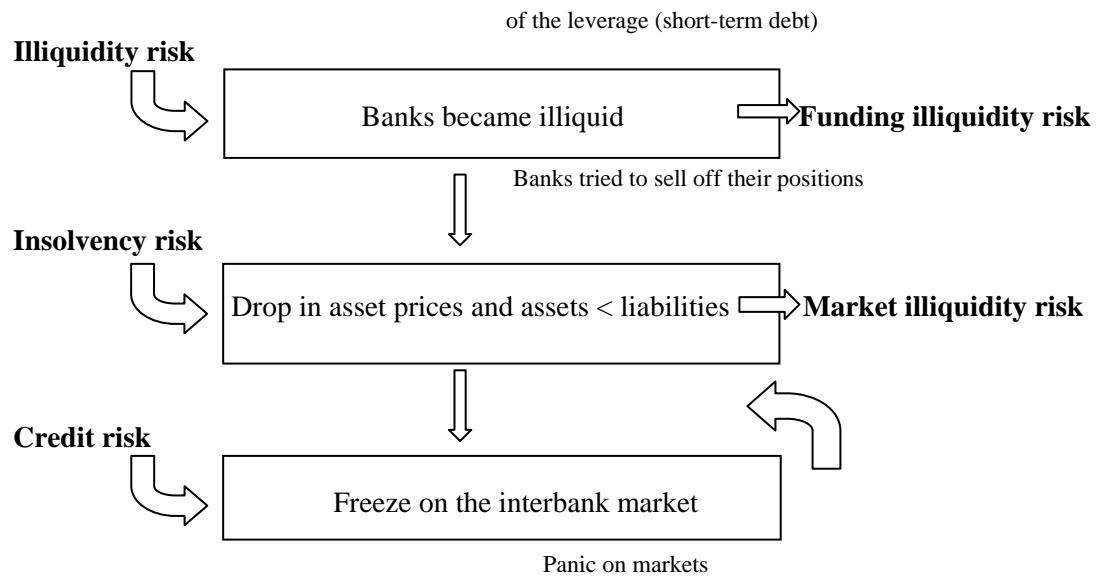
of the leverage (short-term debt)

Illiquidity risk

Banks became illiquid

Funding illiquidity risk

Banks tried to sell off their positions

Insolvency risk

Drop in asset prices and assets < liabilities

Market illiquidity risk

Credit risk

Freeze on the interbank market

Panic on markets